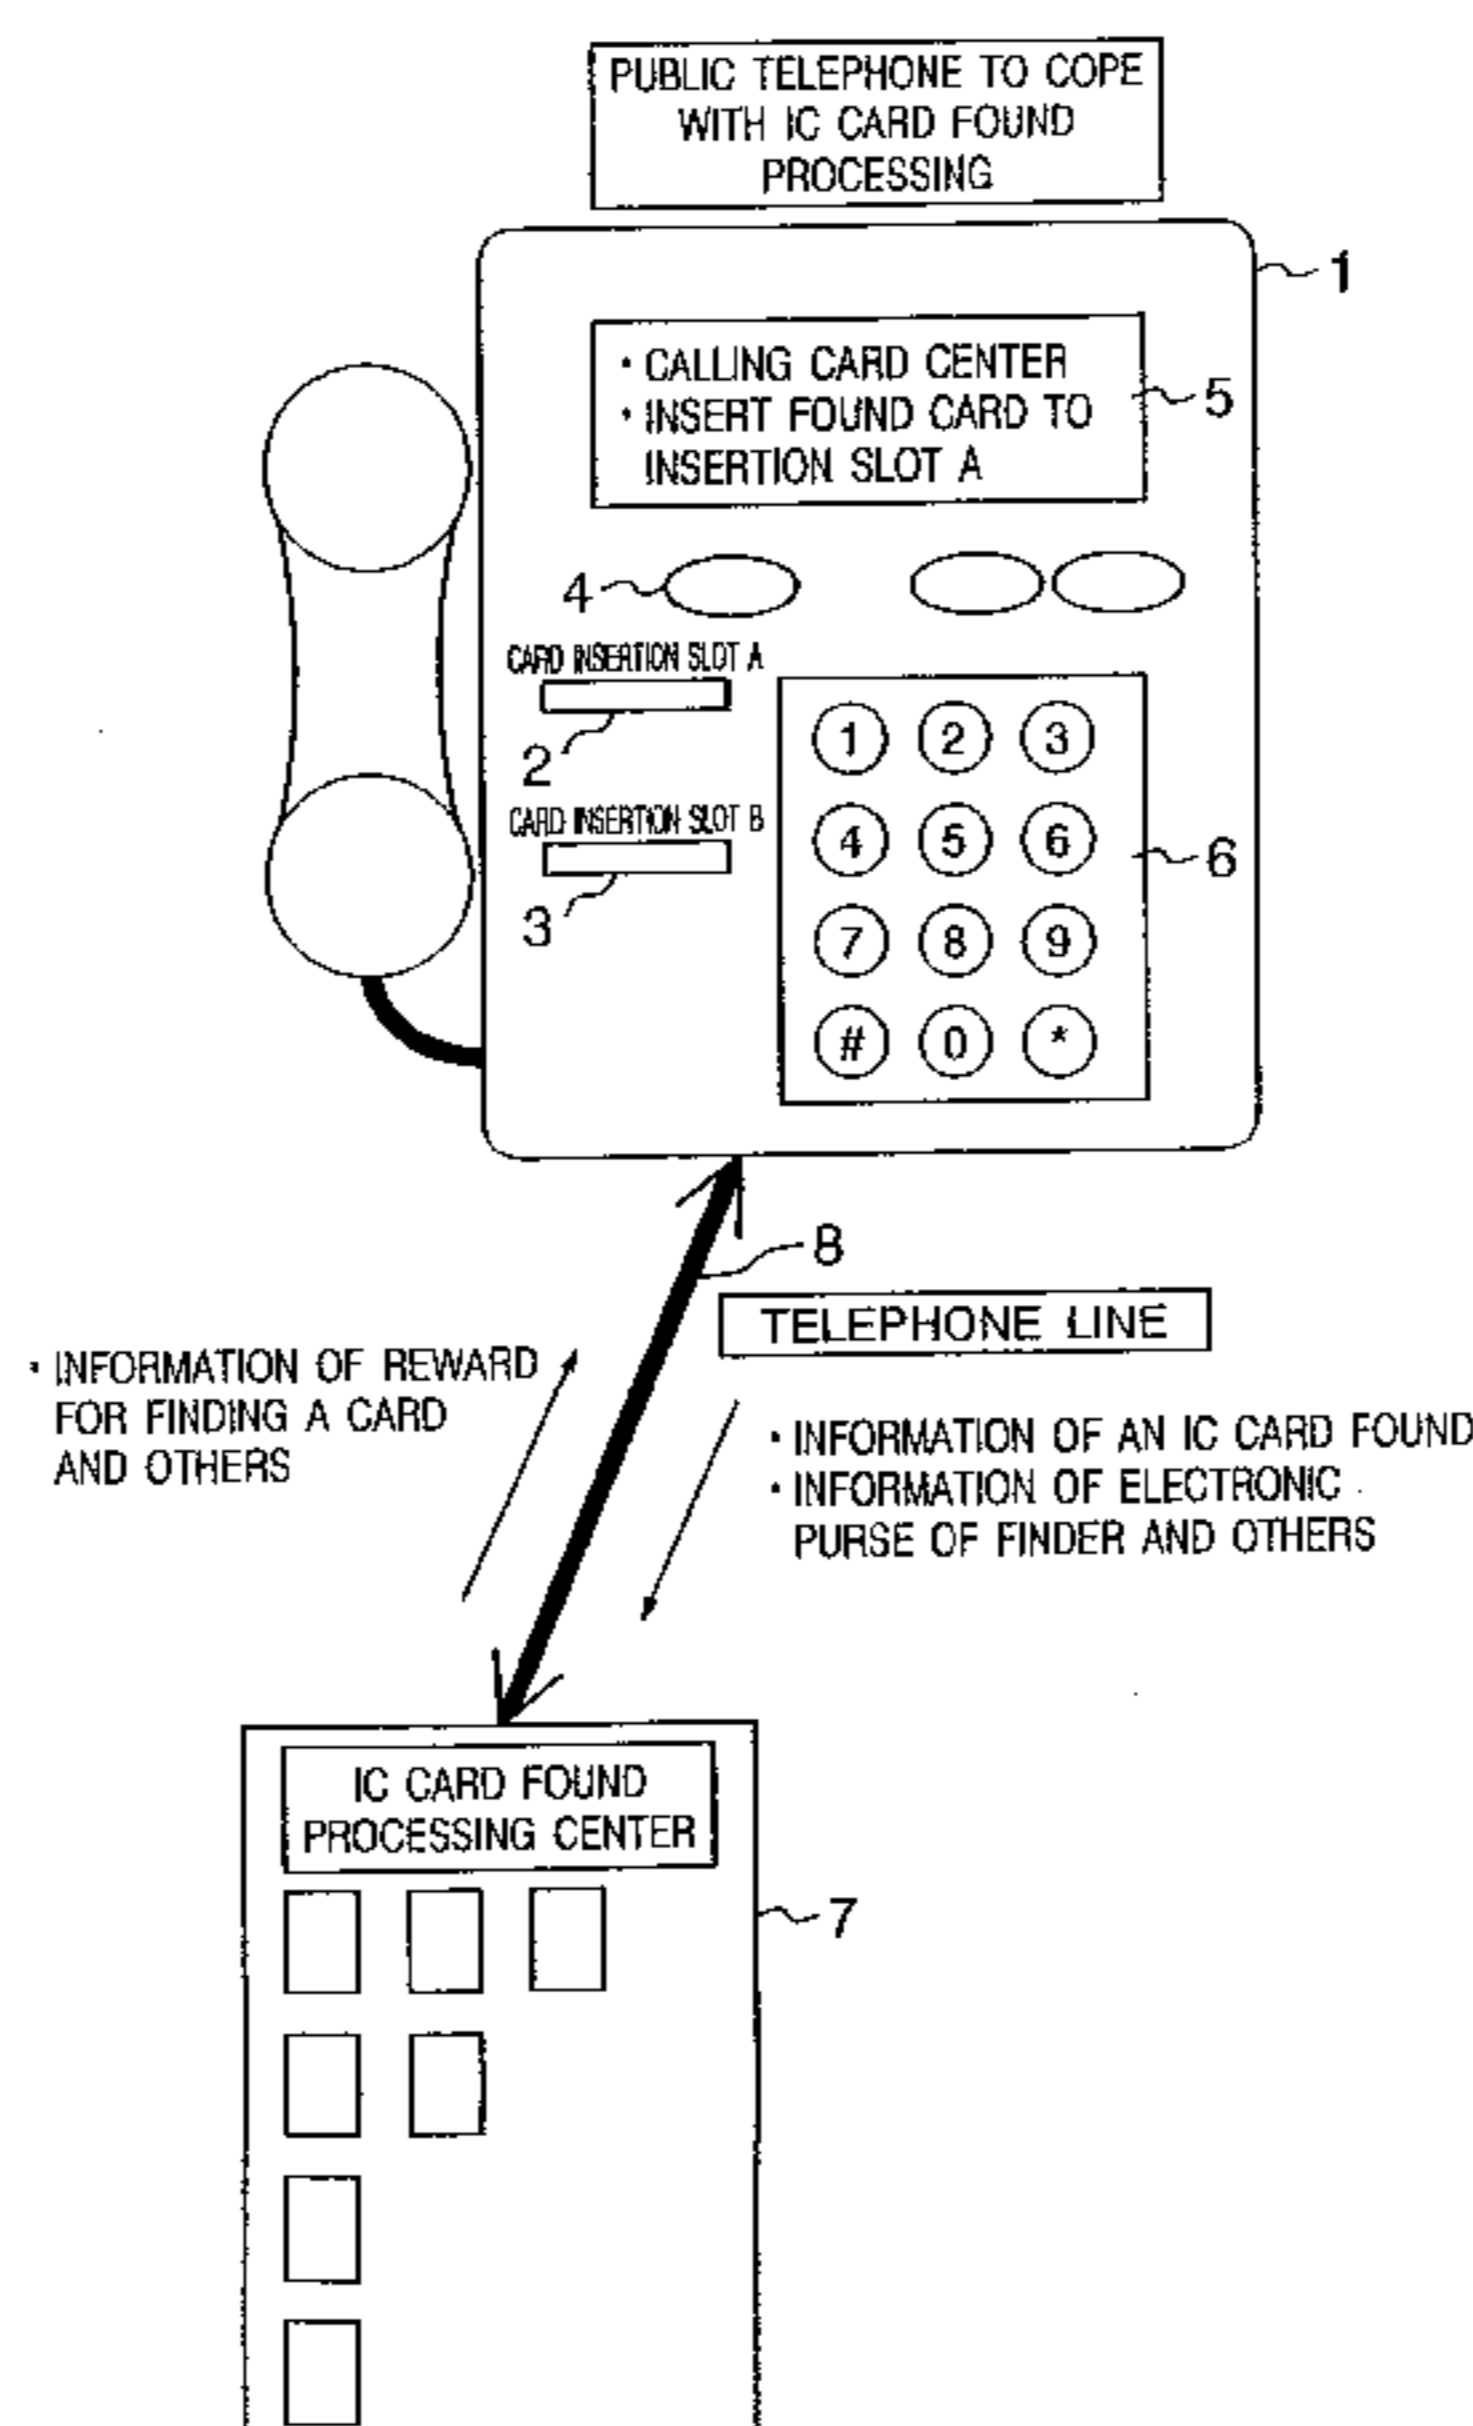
PUBLIC TELEPHONE TO COPE WITH IC CARD FOUND PROCESSING

1

· CALLING CARD CENTER
· INSERT FOUND CARD TO INSERTION SLOT A

5

4

CARD INSERTION SLOT A

2

CARD INSERTION SLOT B

3

1 2 3
4 5 6
7 8 9
# 0 *

6

8

TELEPHONE LINE

· INFORMATION OF REWARD FOR FINDING A CARD AND OTHERS

· INFORMATION OF AN IC CARD FOUND
· INFORMATION OF ELECTRONIC PURSE OF FINDER AND OTHERS

IC CARD FOUND PROCESSING CENTER

7